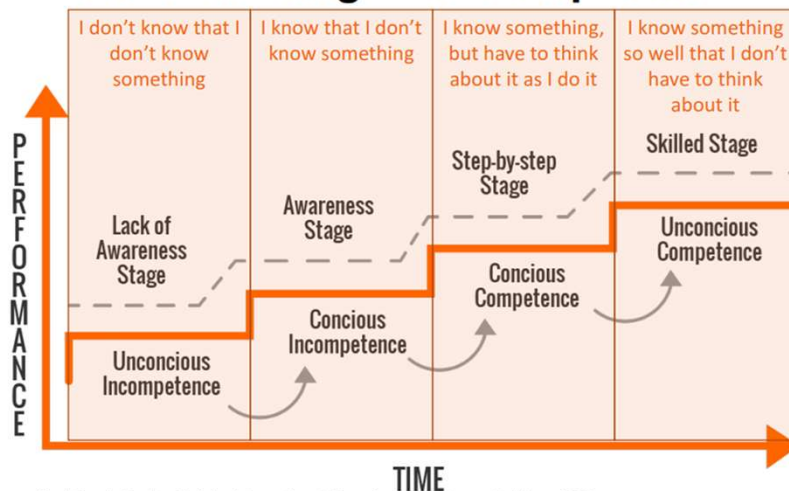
I don't know that I don't know something

I know that I don't know something

I know something, but have to think about it as I do it

I know something so well that I don't have to think about it

PERFORMANCE

Lack of Awareness Stage

Unconcious Incompetence

Awareness Stage

Concious Incompetence

Step-by-step Stage

Concious Competence

Skilled Stage

Unconcious Competence

TIME